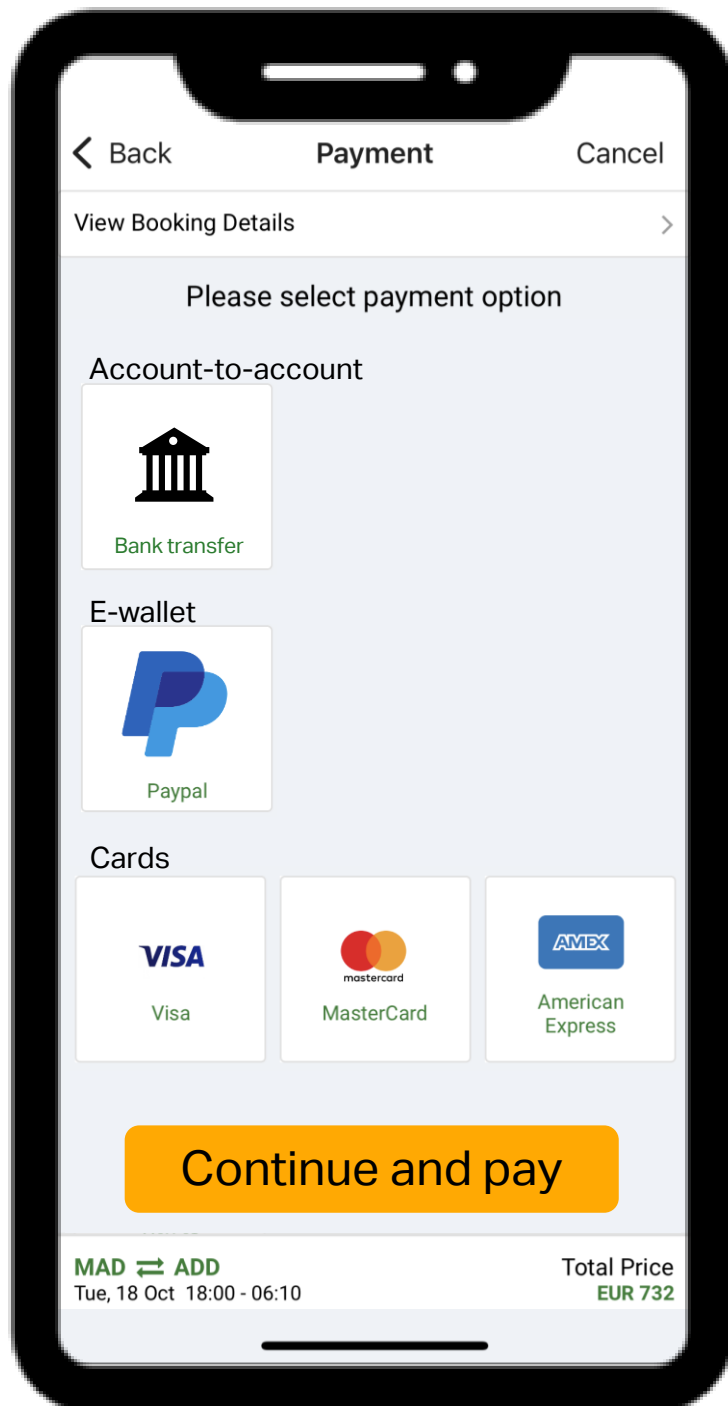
Back
Payment
Cancel

View Booking Details

Please select payment option

Account-to-account

Bank transfer

E-wallet

Paypal

Cards

VISA
Visa

mastercard
MasterCard

AMEX
American Express

Continue and pay

MAD ⇄ ADD
Tue, 18 Oct 18:00 - 06:10

Total Price
EUR 732